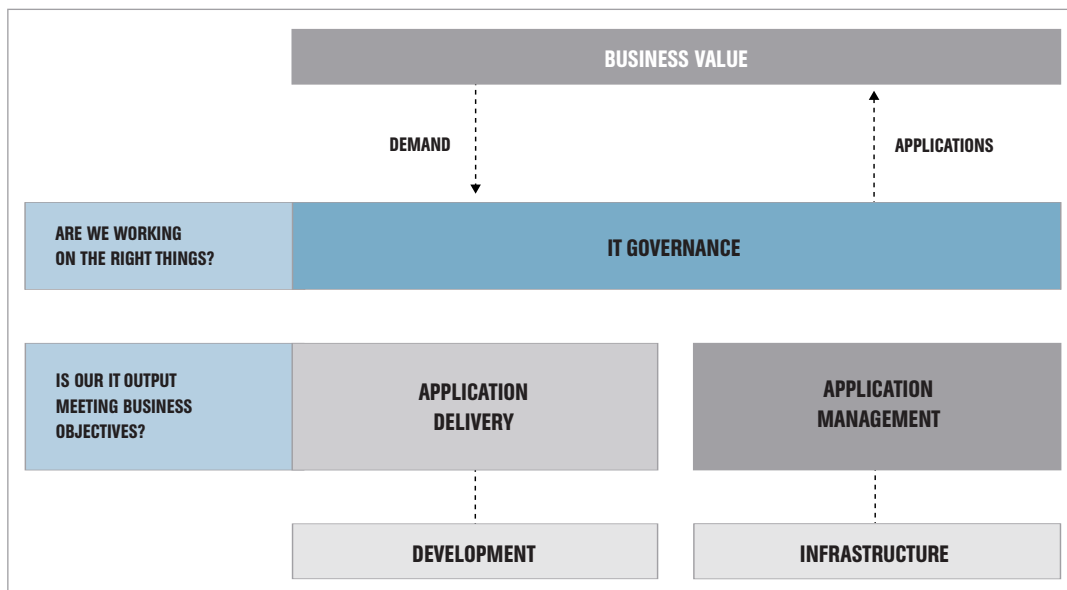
BUSINESS VALUE

DEMAND

APPLICATIONS

ARE WE WORKING ON THE RIGHT THINGS?

IT GOVERNANCE

IS OUR IT OUTPUT MEETING BUSINESS OBJECTIVES?

APPLICATION DELIVERY

APPLICATION MANAGEMENT

DEVELOPMENT

INFRASTRUCTURE